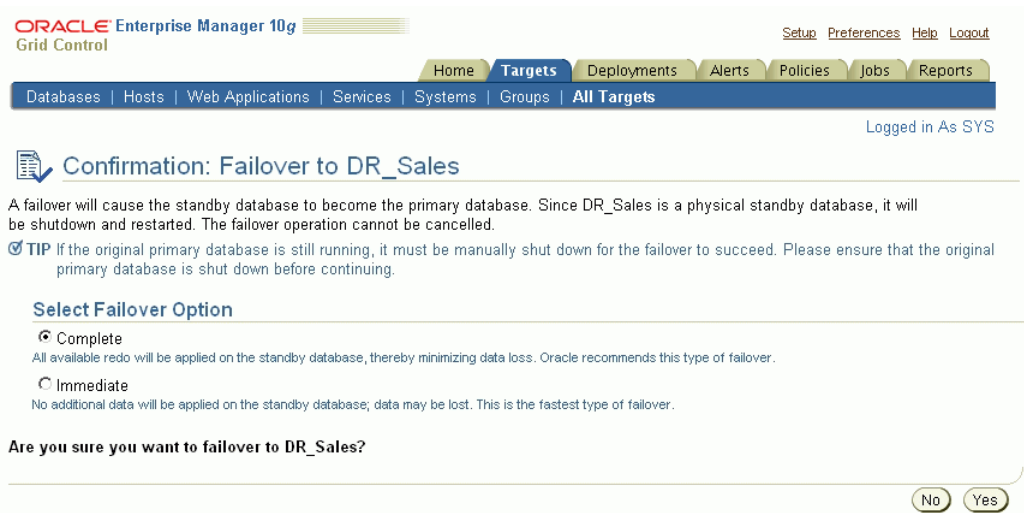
ORACLE Enterprise Manager 10g
Grid Control

Setup Preferences Help Logout

Home Targets Deployments Alerts Policies Jobs Reports

Databases | Hosts | Web Applications | Services | Systems | Groups | All Targets

Logged in As SYS

Confirmation: Failover to DR_Sales

A failover will cause the standby database to become the primary database. Since DR_Sales is a physical standby database, it will be shutdown and restarted. The failover operation cannot be cancelled.

TIP If the original primary database is still running, it must be manually shut down for the failover to succeed. Please ensure that the original primary database is shut down before continuing.

Select Failover Option

Complete
All available redo will be applied on the standby database, thereby minimizing data loss. Oracle recommends this type of failover.

Immediate
No additional data will be applied on the standby database; data may be lost. This is the fastest type of failover.

Are you sure you want to failover to DR_Sales?

No Yes